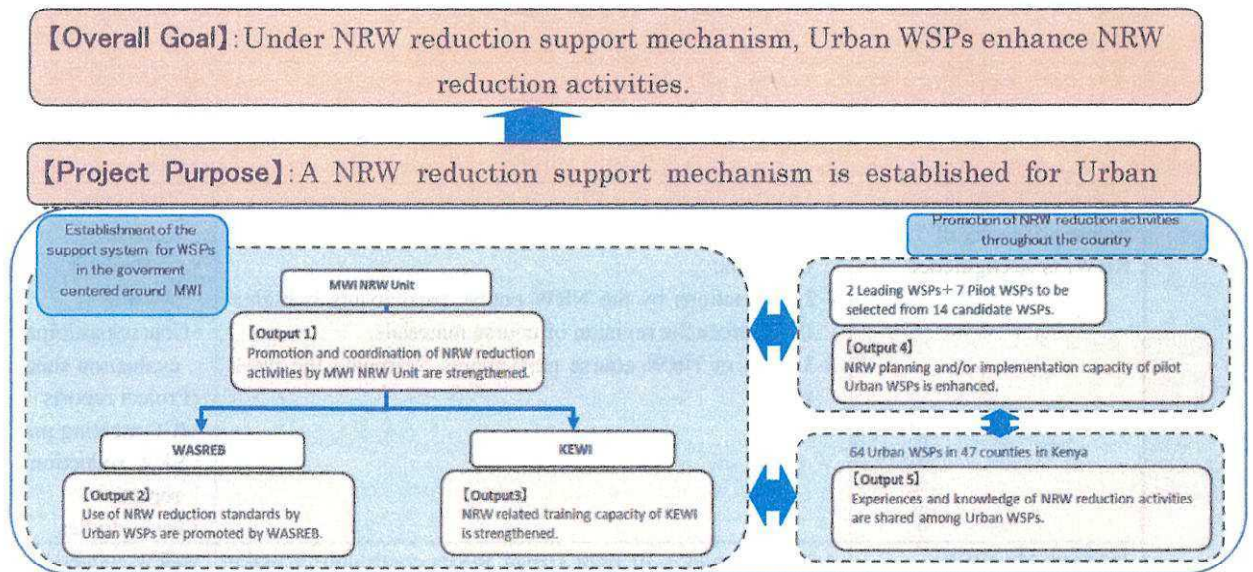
【Overall Goal】: Under NRW reduction support mechanism, Urban WSPs enhance NRW reduction activities.

【Project Purpose】: A NRW reduction support mechanism is established for Urban

Establishment of the support system for WSPs in the goverment centered around MWI

MWI NRW Unit

【Output 1】
Promotion and coordination of NRW reduction activities by MWI NRW Unit are strengthened.

WASREB

【Output 2】
Use of NRW reduction standards by Urban WSPs are promoted by WASREB.

KEWI

【Output3】
NRW related training capacity of KEWI is strengthened.

Promotion of NRW reduction activities throughout the country

2 Leading WSPs + 7 Pilot WSPs to be selected from 14 candidate WSPs.

【Output 4】
NRW planning and/or implementation capacity of pilot Urban WSPs is enhanced.

64 Urban WSPs in 47 counties in Kenya

【Output 5】
Experiences and knowledge of NRW reduction activities are shared among Urban WSPs.